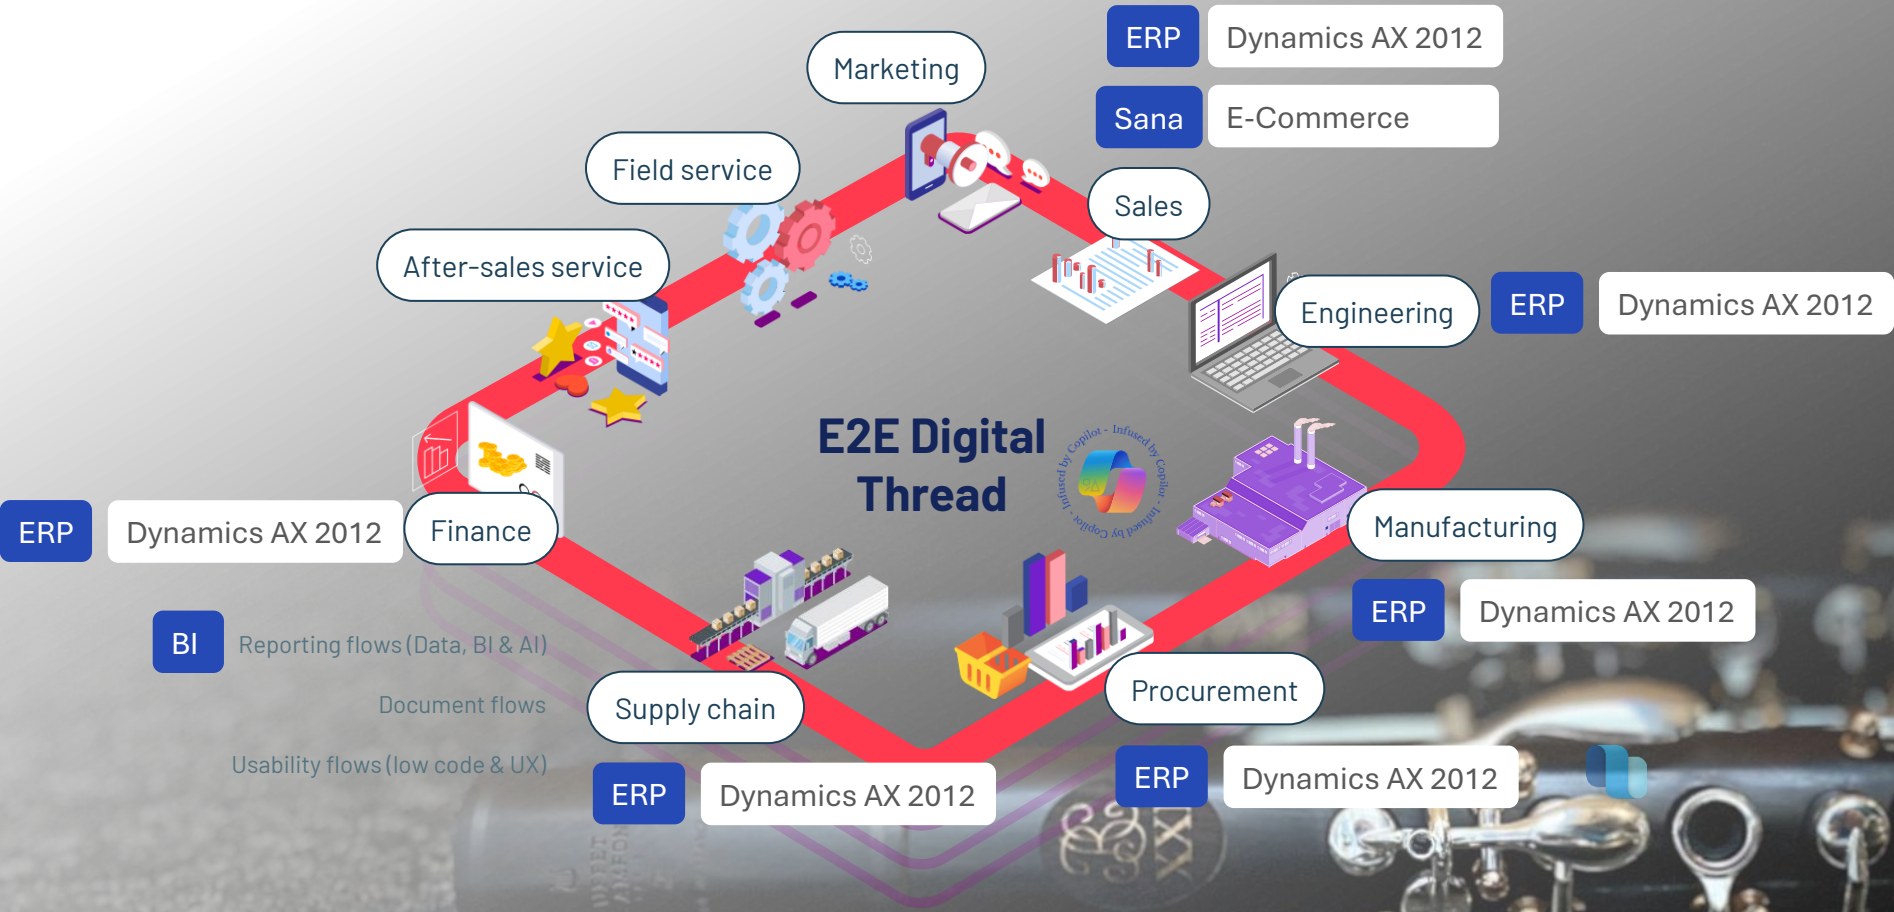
ERP
Dynamics AX 2012
Sana
E-Commerce
Marketing
Field service
Sales
After-sales service
Engineering
ERP
Dynamics AX 2012
E2E Digital Thread
Infused by Copilot - Infused by Copilot - Infused by Copilot
ERP
Dynamics AX 2012
Finance
Manufacturing
ERP
Dynamics AX 2012
BI
Reporting flows (Data, BI & AI)
Document flows
Usability flows (low code & UX)
Supply chain
Procurement
ERP
Dynamics AX 2012
ERP
Dynamics AX 2012